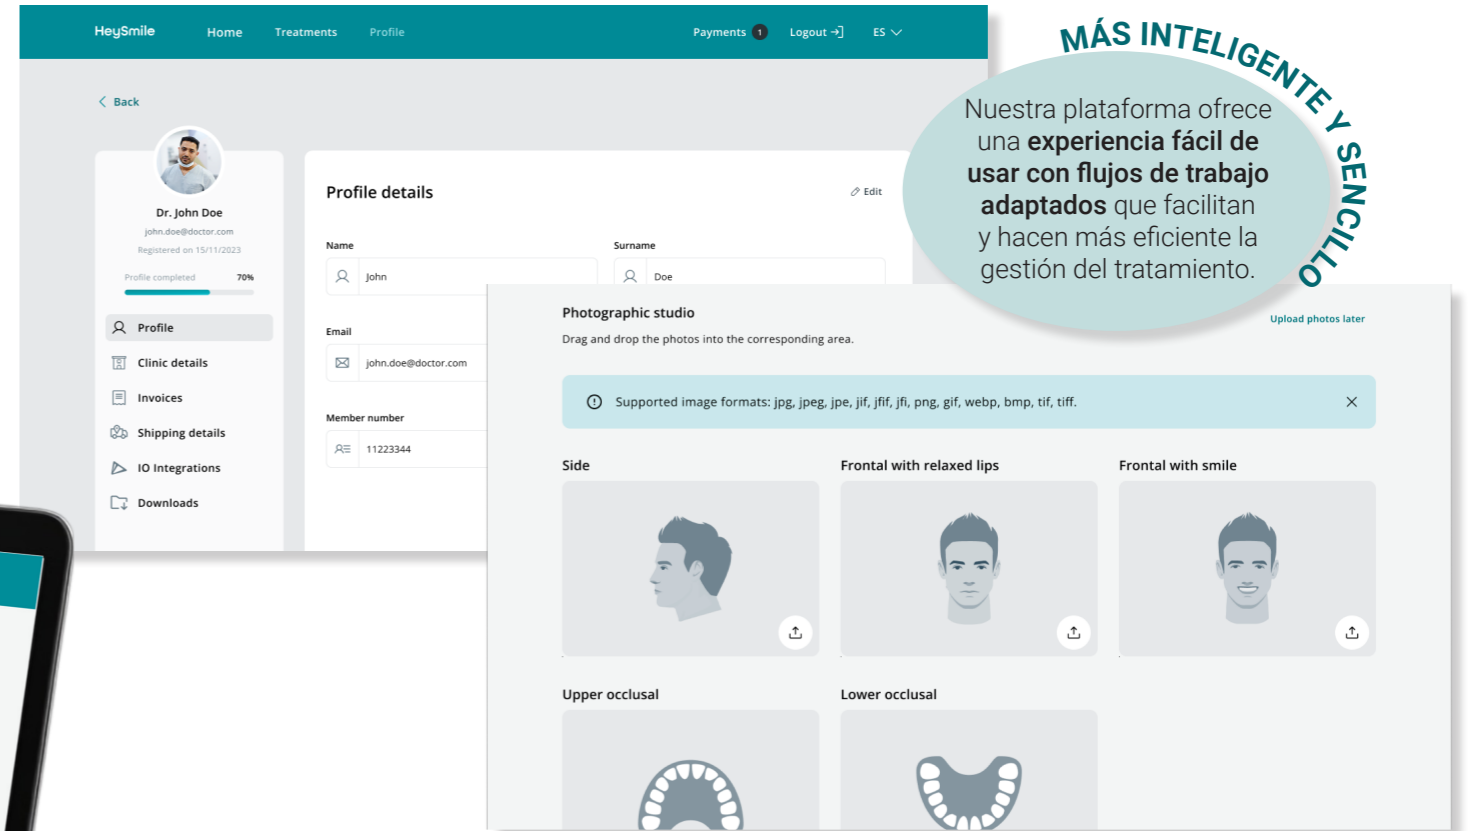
HeySmile Home Treatments Profile Payments 1 Logout ES

Back

Dr. John Doe
john.doe@doctor.com
Registered on 15/11/2023
Profile completed 70%

Profile
Clinic details
Invoices
Shipping details
IO Integrations
Downloads

Profile details
Edit

Name
John
Surname
Doe

Email
john.doe@doctor.com

Member number
11223344

MÁS INTELIGENTE Y SENCILLO

Nuestra plataforma ofrece una **experiencia fácil de usar con flujos de trabajo adaptados** que facilitan y hacen más eficiente la gestión del tratamiento.

Photographic studio
Drag and drop the photos into the corresponding area.
Upload photos later

Supported image formats: jpg, jpeg, jpe, jif, jfif, jfi, png, gif, webp, bmp, tif, tiff.

Side
Frontal with relaxed lips
Frontal with smile

Upper occlusal
Lower occlusal